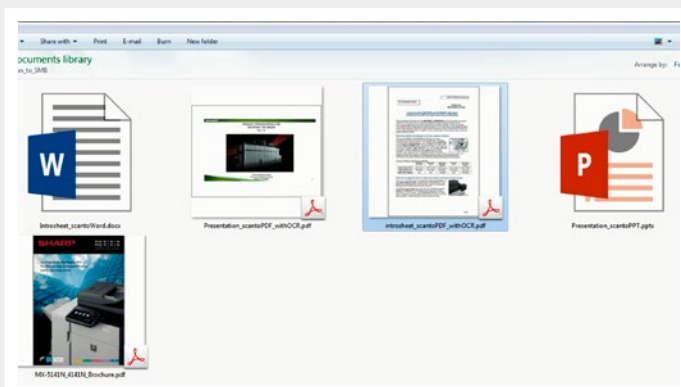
Share with ▾ Print E-mail Burn New folder

ocuments library
n_to_SMB

Arrange by: Fo

W

Introsheet_scantoWord.docx

Presentation_scantoPDF_withOCR.pdf

introsheet_scantoPDF_withOCR.pdf

P

Presentation_scantoPPT.pptx

SHARP

MX-5141N_4141N_Brochure.pdf